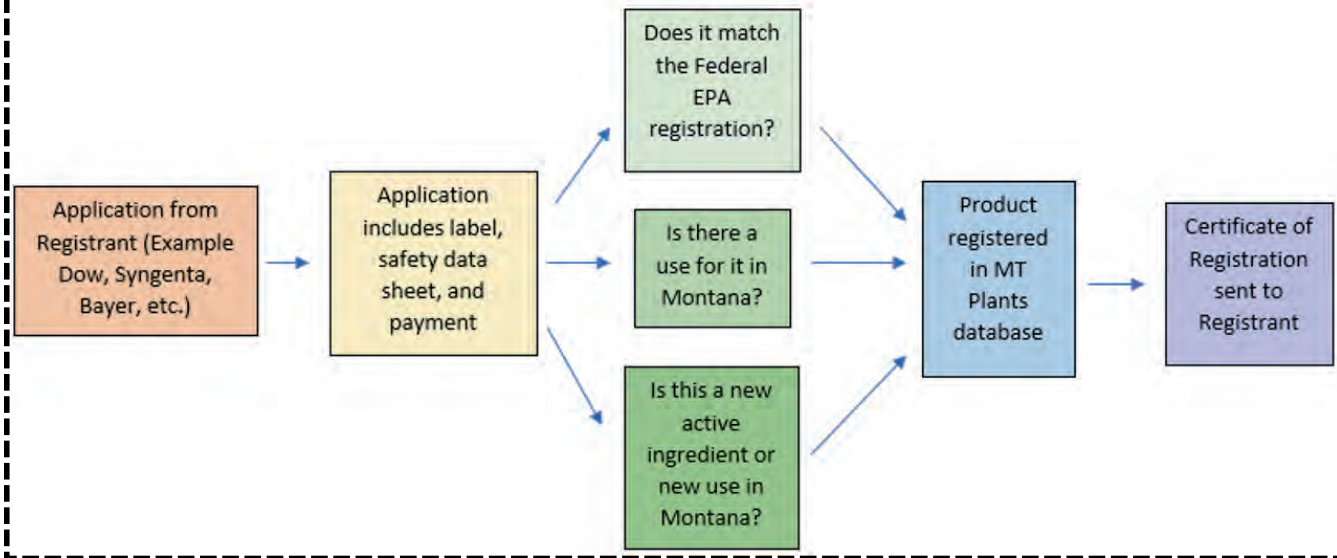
Application from Registrant (Example Dow, Syngenta, Bayer, etc.)

Application includes label, safety data sheet, and payment

Does it match the Federal EPA registration?

Is there a use for it in Montana?

Is this a new active ingredient or new use in Montana?

Product registered in MT Plants database

Certificate of Registration sent to Registrant